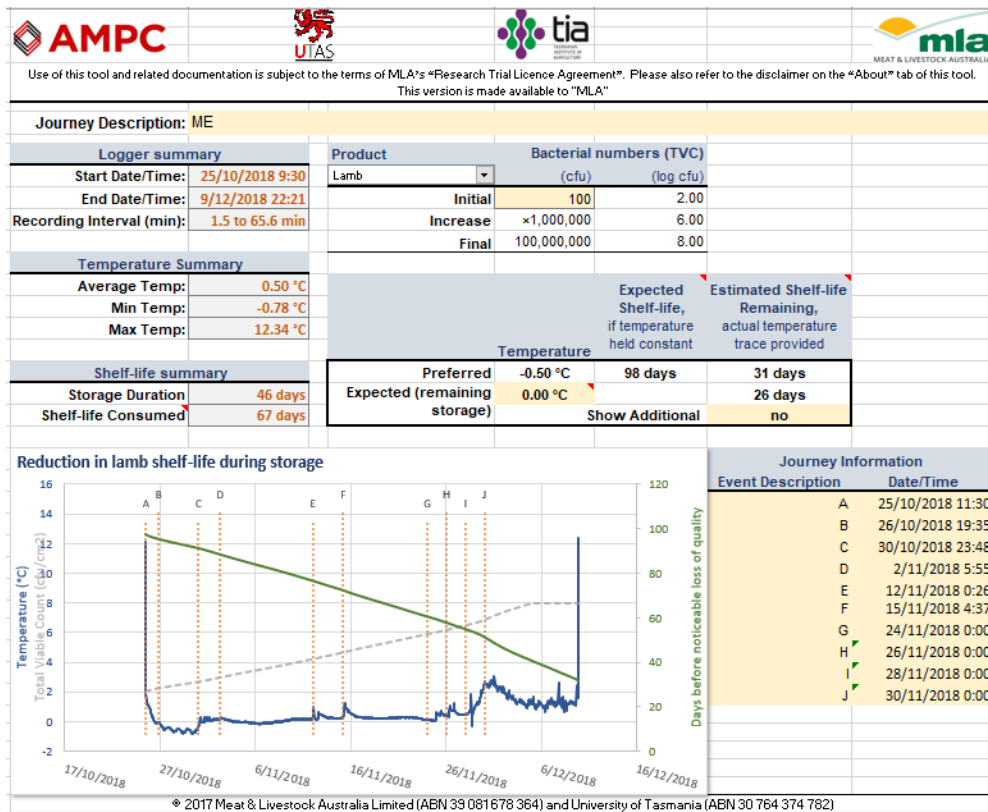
AMPC

UTAS

tia
TASMANIAN INSTITUTE OF AGRICULTURE

MEAT & LIVESTOCK AUSTRALIA
mla

Use of this tool and related documentation is subject to the terms of MLA's "Research Trial Licence Agreement". Please also refer to the disclaimer on the "About" tab of this tool. This version is made available to "MLA"

Journey Description: ME

| Logger summary | |
|---|---|
| Start Date/Time: | 25/10/2018 9:30 |
| End Date/Time: | 9/12/2018 22:21 |
| Recording Interval (min): | 1.5 to 65.6 min |

| Temperature Summary | |
|---|---|
| Average Temp: | 0.50 °C |
| Min Temp: | -0.78 °C |
| Max Temp: | 12.34 °C |

| Shelf-life summary | |
|---|---|
| Storage Duration | 46 days |
| Shelf-life Consumed | 67 days |

| Product | Bacterial numbers (TVC) | |
|---|---|---|
| Lamb | (cfu) | (log cfu) |
| Initial | 100 | 2.00 |
| Increase | ×1,000,000 | 6.00 |
| Final | 100,000,000 | 8.00 |

| | Temperature | Expected Shelf-life, if temperature held constant | Estimated Shelf-life Remaining, actual temperature trace provided |
|---|---|---|---|
| Preferred | -0.50 °C | 98 days | 31 days |
| Expected (remaining storage) | 0.00 °C | | 26 days |
| | | Show Additional | no |

Reduction in lamb shelf-life during storage

16 14 12 10 8 6 4 2 0 -2
Temperature (°C)
Total Viable Count (cfu/cm2)
120 100 80 60 40 20 0
Days before noticeable loss of quality
A B C D E F G H I J
17/10/2018 27/10/2018 6/11/2018 16/11/2018 26/11/2018 6/12/2018 16/12/2018

| Journey Information | |
|---|---|
| Event Description | Date/Time |
| A | 25/10/2018 11:30 |
| B | 26/10/2018 19:35 |
| C | 30/10/2018 23:48 |
| D | 2/11/2018 5:55 |
| E | 12/11/2018 0:26 |
| F | 15/11/2018 4:37 |
| G | 24/11/2018 0:00 |
| H | 26/11/2018 0:00 |
| I | 28/11/2018 0:00 |
| J | 30/11/2018 0:00 |

© 2017 Meat & Livestock Australia Limited (ABN 39 081678 364) and University of Tasmania (ABN 30 764 374 782)